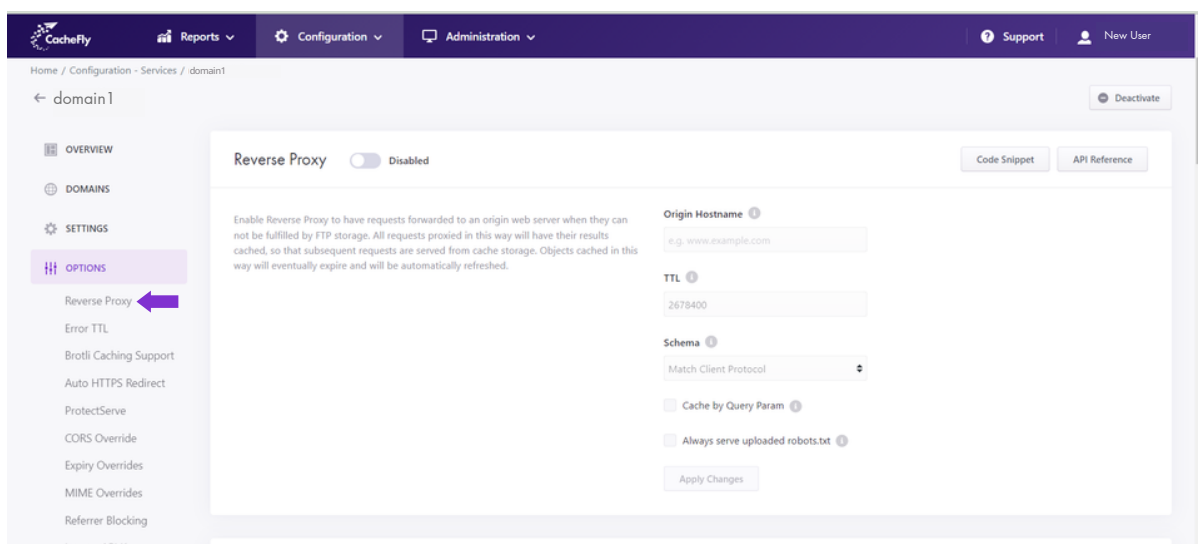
CacheFly Reports Configuration Administration Support New User

Home / Configuration - Services / domain1

← domain1

Deactivate

OVERVIEW

DOMAINS

SETTINGS

OPTIONS

Reverse Proxy

Error TTL

Brotli Caching Support

Auto HTTPS Redirect

ProtectServe

CORS Override

Expiry Overrides

MIME Overrides

Referrer Blocking

Reverse Proxy Disabled

Code Snippet API Reference

Enable Reverse Proxy to have requests forwarded to an origin web server when they can not be fulfilled by FTP storage. All requests proxied in this way will have their results cached, so that subsequent requests are served from cache storage. Objects cached in this way will eventually expire and will be automatically refreshed.

Origin Hostname

e.g. www.example.com

TTL

2678400

Schema

Match Client Protocol

Cache by Query Param

Always serve uploaded robots.txt

Apply Changes